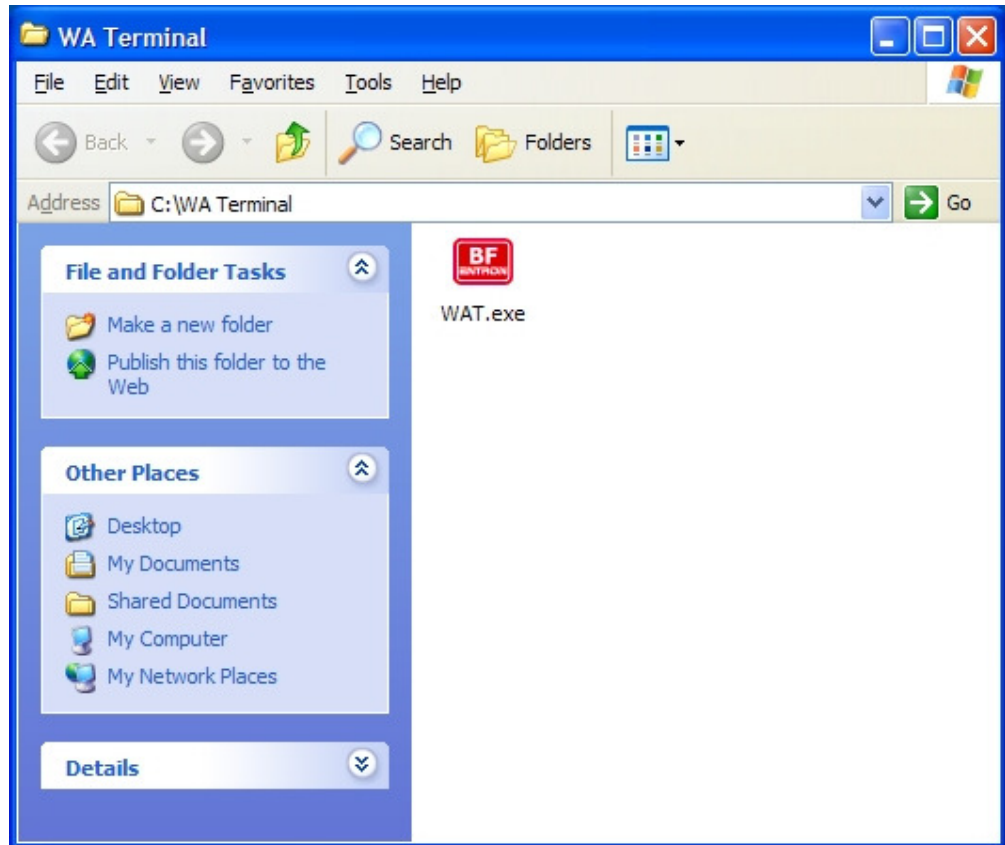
WA Terminal

File Edit View Favorites Tools Help

Back Search Folders

Address C:\WA Terminal Go

File and Folder Tasks

Make a new folder

Publish this folder to the Web

Other Places

Desktop

My Documents

Shared Documents

My Computer

My Network Places

Details

BF ENTRON

WAT.exe